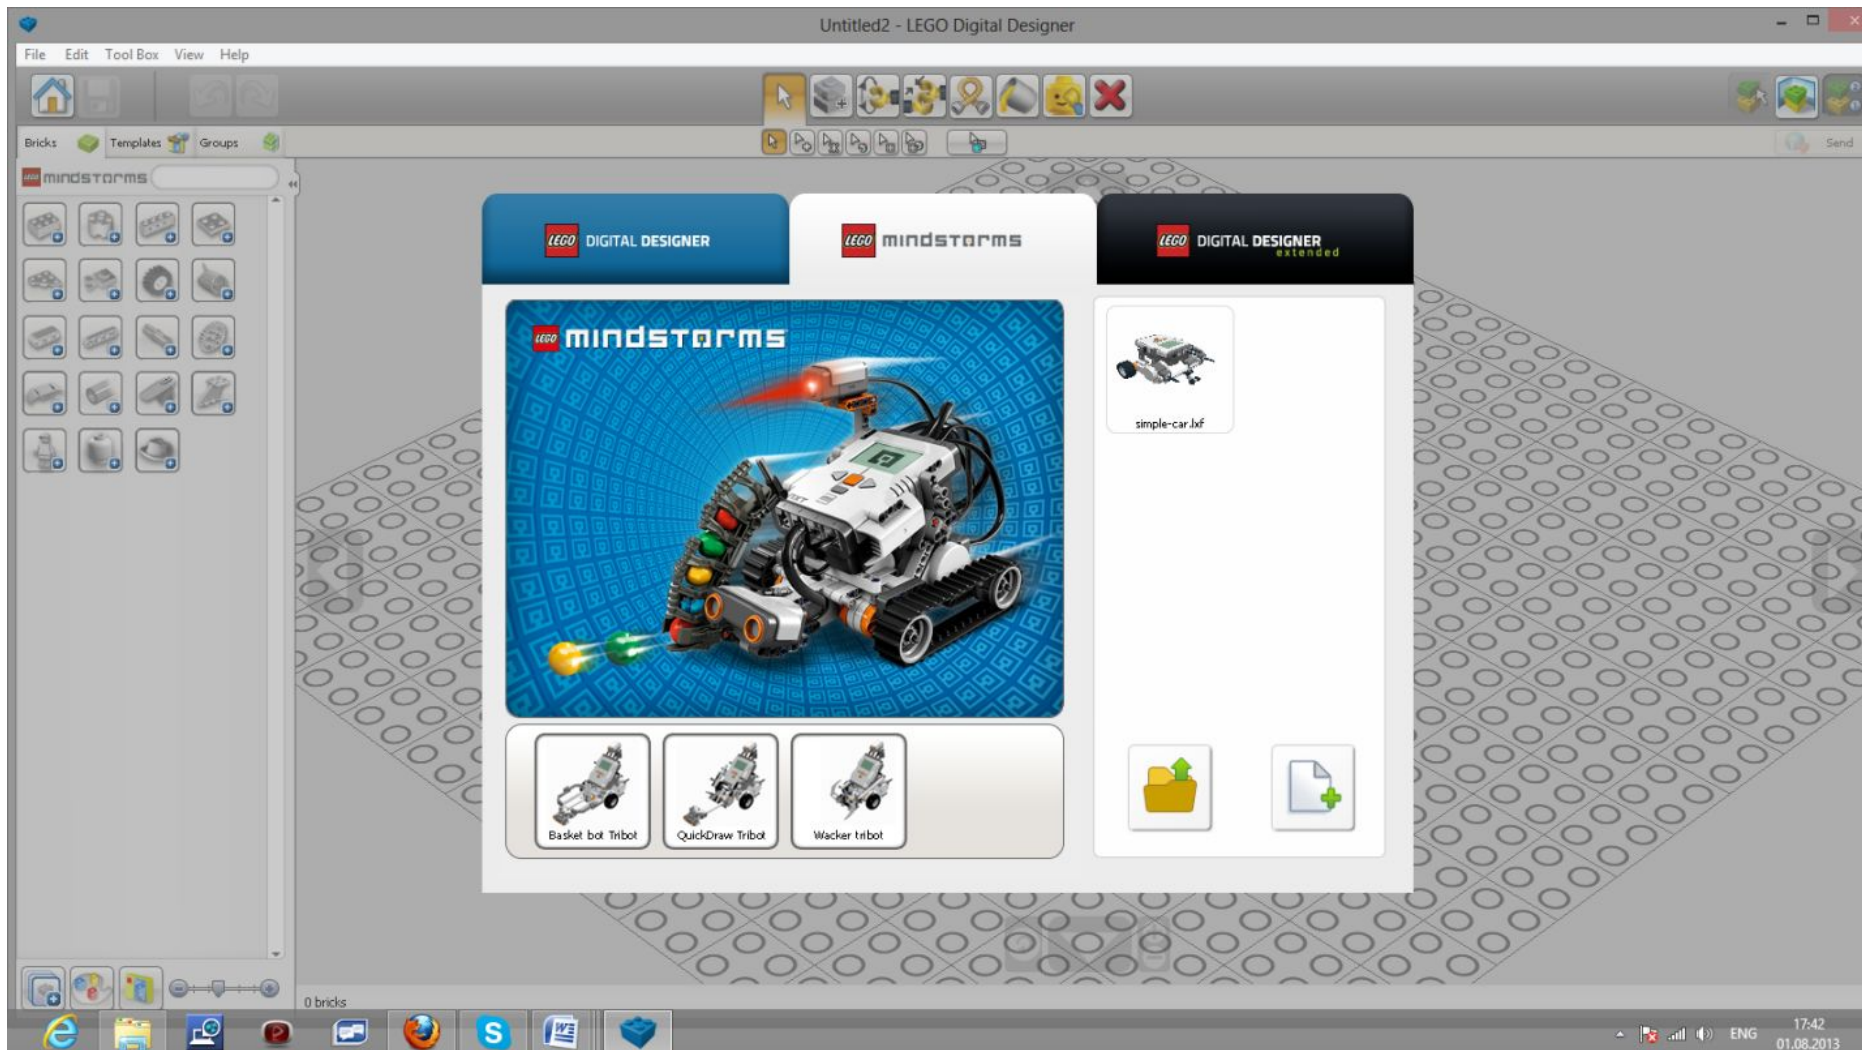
Untitled2 - LEGO Digital Designer

File Edit Tool Box View Help

Bricks Templates Groups

Send

mindstorms

LEGO DIGITAL DESIGNER

LEGO mindstorms

LEGO DIGITAL DESIGNER extended

LEGO mindstorms

simple-car.lxf

Basket bot Tribot

QuickDraw Tribot

Wacker tribot

0 bricks

ENG

17:42
01.08.2013